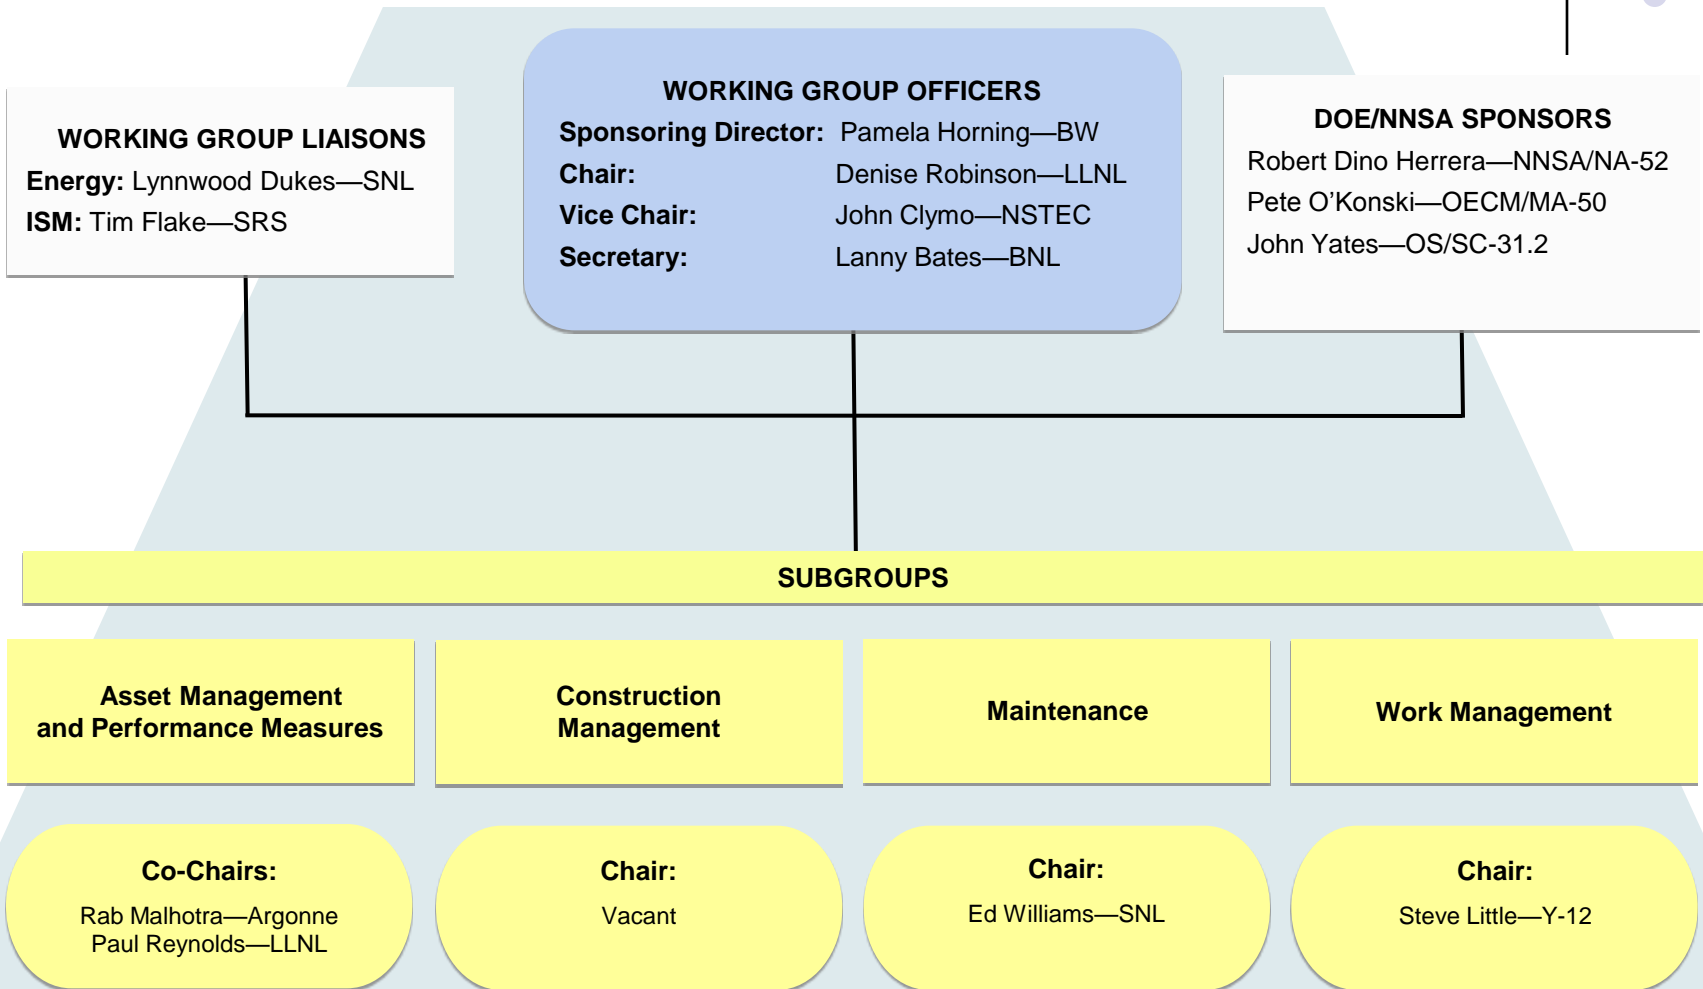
WORKING GROUP LIAISONS
Energy: Lynnwood Dukes—SNL
ISM: Tim Flake—SRS

WORKING GROUP OFFICERS
Sponsoring Director: Pamela Horning—BW
Chair: Denise Robinson—LLNL
Vice Chair: John Clymo—NSTEC
Secretary: Lanny Bates—BNL

DOE/NNSA SPONSORS
Robert Dino Herrera—NNSA/NA-52
Pete O'Konski—OECM/MA-50
John Yates—OS/SC-31.2

SUBGROUPS

Asset Management and Performance Measures

Construction Management

Maintenance

Work Management

Co-Chairs:
Rab Malhotra—Argonne
Paul Reynolds—LLNL

Chair:
Vacant

Chair:
Ed Williams—SNL

Chair:
Steve Little—Y-12